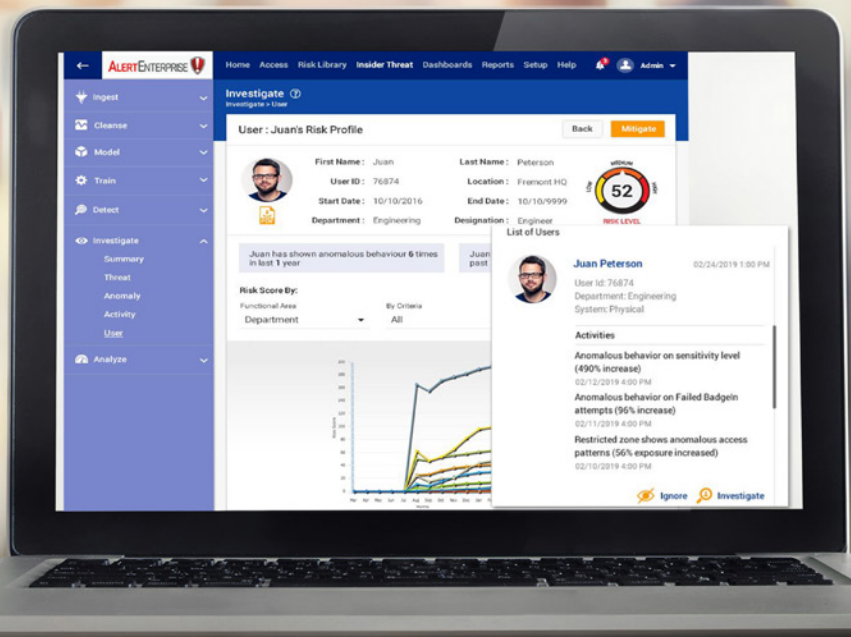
ALERTENTERPRISE

Home Access Risk Library Insider Threat Dashboards Reports Setup Help Admin

Ingest
Cleanse
Model
Train
Detect
Investigate
Summary
Threat
Anomaly
Activity
User
Analyze

Investigate
Investigate > User

User : Juan's Risk Profile

Back Mitigate

First Name : Juan
User ID : 76874
Start Date : 10/10/2016
Department : Engineering

Last Name : Peterson
Location : Fremont HQ
End Date : 10/10/9999
Designation : Engineer

MEDIUM
52
RISK LEVEL

Juan has shown anomalous behaviour 6 times in last 1 year

Juan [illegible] past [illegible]

Risk Score By:
Functional Area
Department
By Criteria
All

List of Users

Juan Peterson 02/24/2019 1:00 PM
User Id: 76874
Department: Engineering
System: Physical

Activities

Anomalous behavior on sensitivity level (490% increase)
02/12/2019 4:00 PM

Anomalous behavior on Failed Badgeln attempts (96% increase)
02/11/2019 4:00 PM

Restricted zone shows anomalous access patterns (56% exposure increased)
02/10/2019 4:00 PM

Ignore Investigate